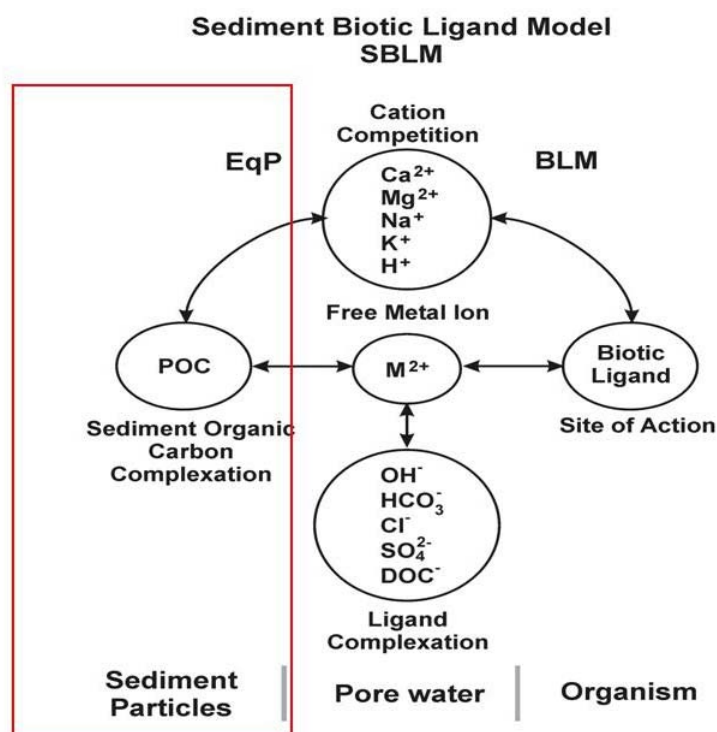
Sediment Biotic Ligand Model
SBLM

EqP

BLM

Cation Competition

$Ca^{2+}$
$Mg^{2+}$
$Na^{+}$
$K^{+}$
$H^{+}$

Free Metal Ion

POC

$M^{2+}$

Biotic Ligand

Sediment Organic Carbon Complexation

Site of Action

$OH^{-}$
$HCO_3^{-}$
$Cl^{-}$
$SO_4^{2-}$
$DOC^{-}$

Ligand Complexation

Sediment Particles

Pore water

Organism